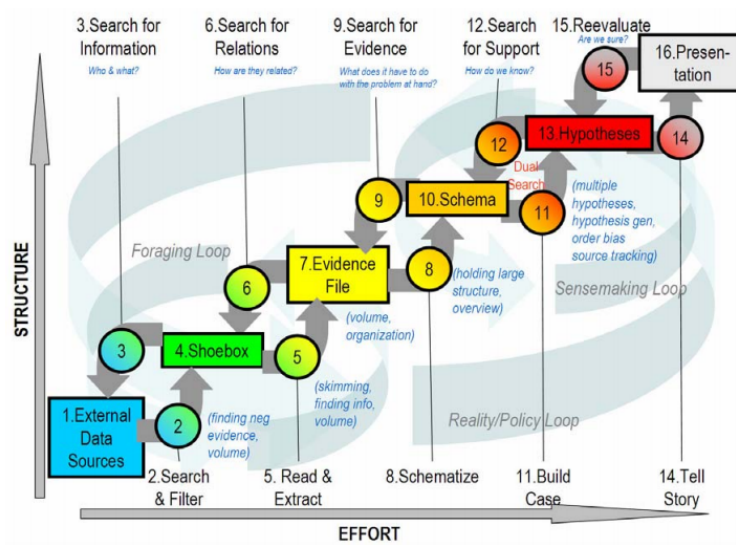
3.Search for Information
Who & what?

6.Search for Relations
How are they related?

9.Search for Evidence
What does it have to do with the problem at hand?

12.Search for Support
How do we know?

15.Reevaluate
Are we sure?

16.Presentation

15

13.Hypotheses

14

12

Dual Search

11

(multiple hypotheses, hypothesis gen, order bias source tracking)

9

10.Schema

Foraging Loop

6

7.Evidence File

8

(holding large structure, overview)

Sensemaking Loop

STRUCTURE

3

4.Shoebox

5

(volume, organization)

(skimming, finding info, volume)

1.External Data Sources

2

(finding neg evidence, volume)

Reality/Policy Loop

2.Search & Filter

5. Read & Extract

8.Schematize

11.Build Case

14.Tell Story

EFFORT